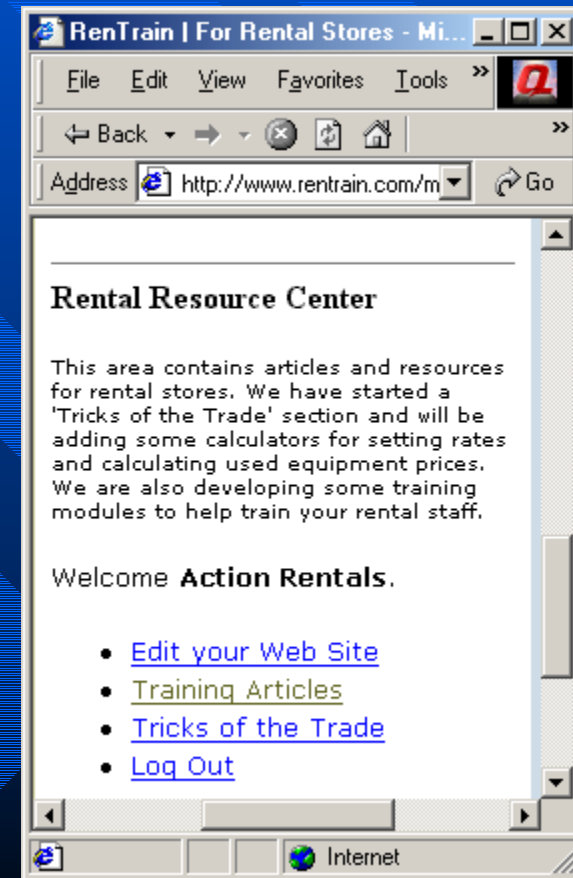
RenTrain | For Rental Stores - Mi...

File Edit View Favorites Tools »

Back

»

Address http://www.rentrain.com/m

Go

Rental Resource Center

This area contains articles and resources for rental stores. We have started a 'Tricks of the Trade' section and will be adding some calculators for setting rates and calculating used equipment prices. We are also developing some training modules to help train your rental staff.

Welcome **Action Rentals**.

- Edit your Web Site
- Training Articles
- Tricks of the Trade
- Log Out

Internet